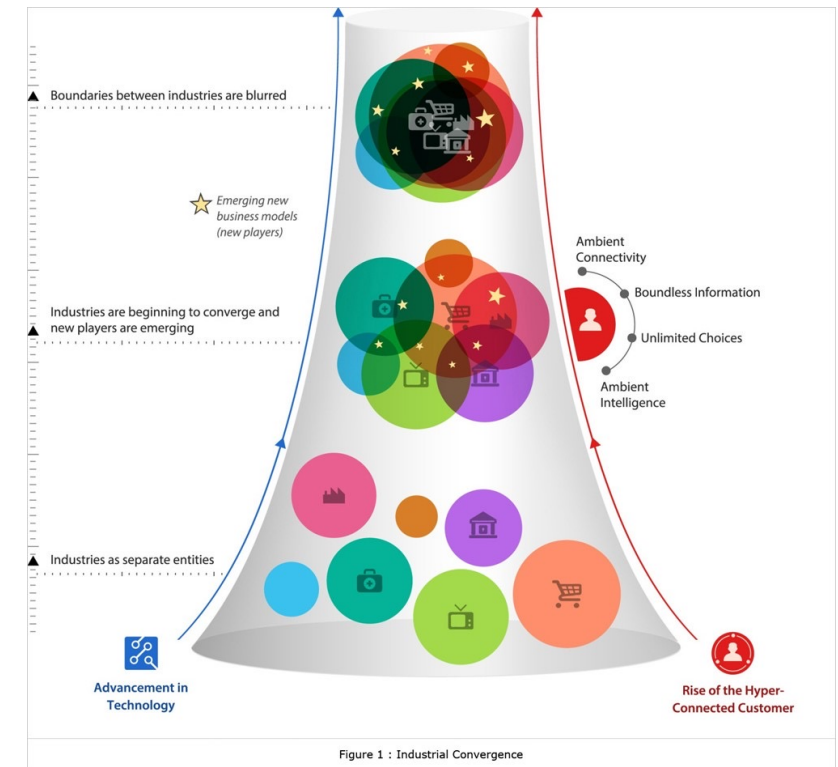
Boundaries between industries are blurred

Emerging new business models (new players)

Industries are beginning to converge and new players are emerging

Industries as separate entities

Ambient Connectivity

Boundless Information

Unlimited Choices

Ambient Intelligence

Advancement in Technology

Rise of the Hyper-Connected Customer

Figure 1 : Industrial Convergence